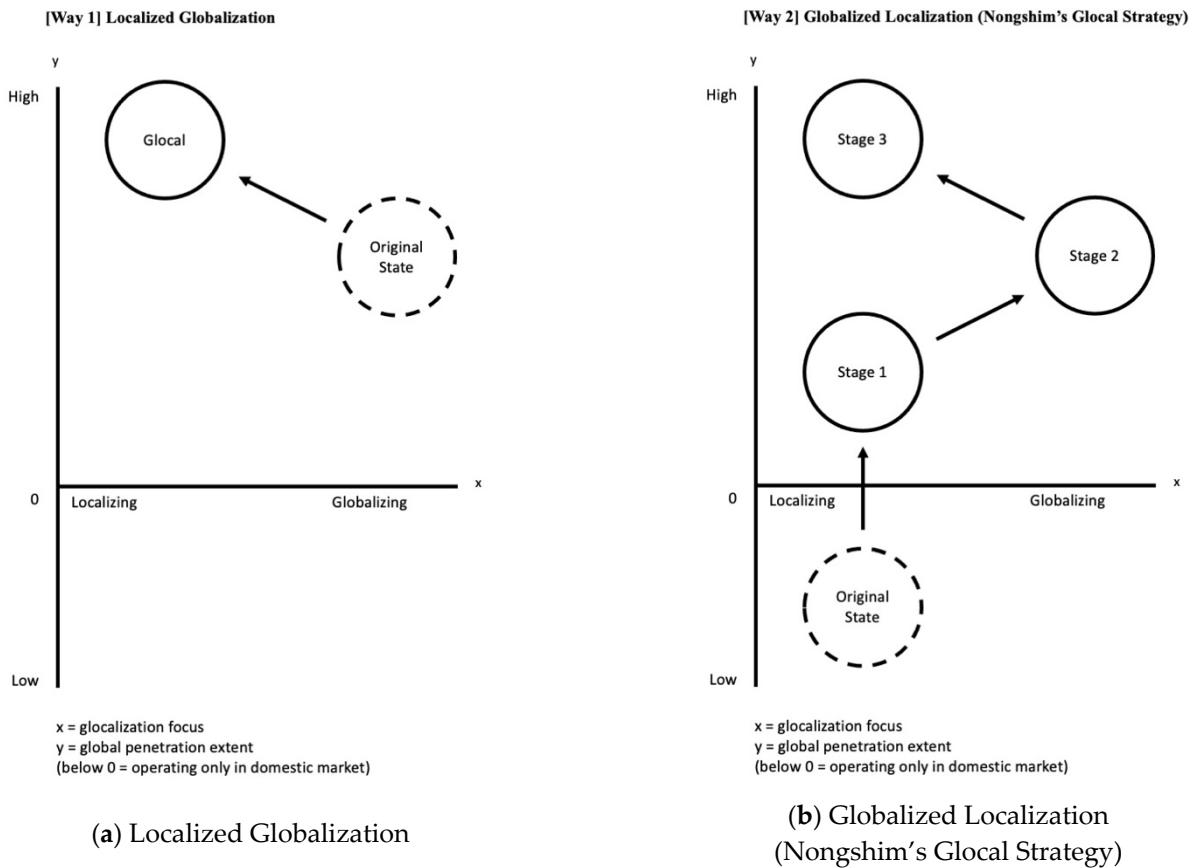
[Way 1] Localized Globalization

y

High

Glocal

Original State

0

Localizing

Globalizing

x

Low

x = glocalization focus
y = global penetration extent
(below 0 = operating only in domestic market)

(**a**) Localized Globalization

[Way 2] Globalized Localization (Nongshim's Glocal Strategy)

y

High

Stage 3

Stage 2

Stage 1

0

Localizing

Globalizing

x

Original State

Low

x = glocalization focus
y = global penetration extent
(below 0 = operating only in domestic market)

(**b**) Globalized Localization (Nongshim's Glocal Strategy)